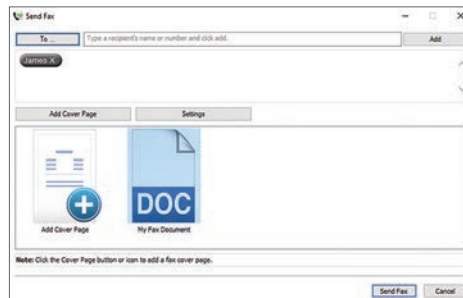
Send Fax

To ...

Type a recipient's name or number and click add.

Add

James X

Add Cover Page

Settings

Add Cover Page

DOC

My Fax Document

Note: Click the Cover Page button or icon to add a fax cover page.

Send Fax

Cancel